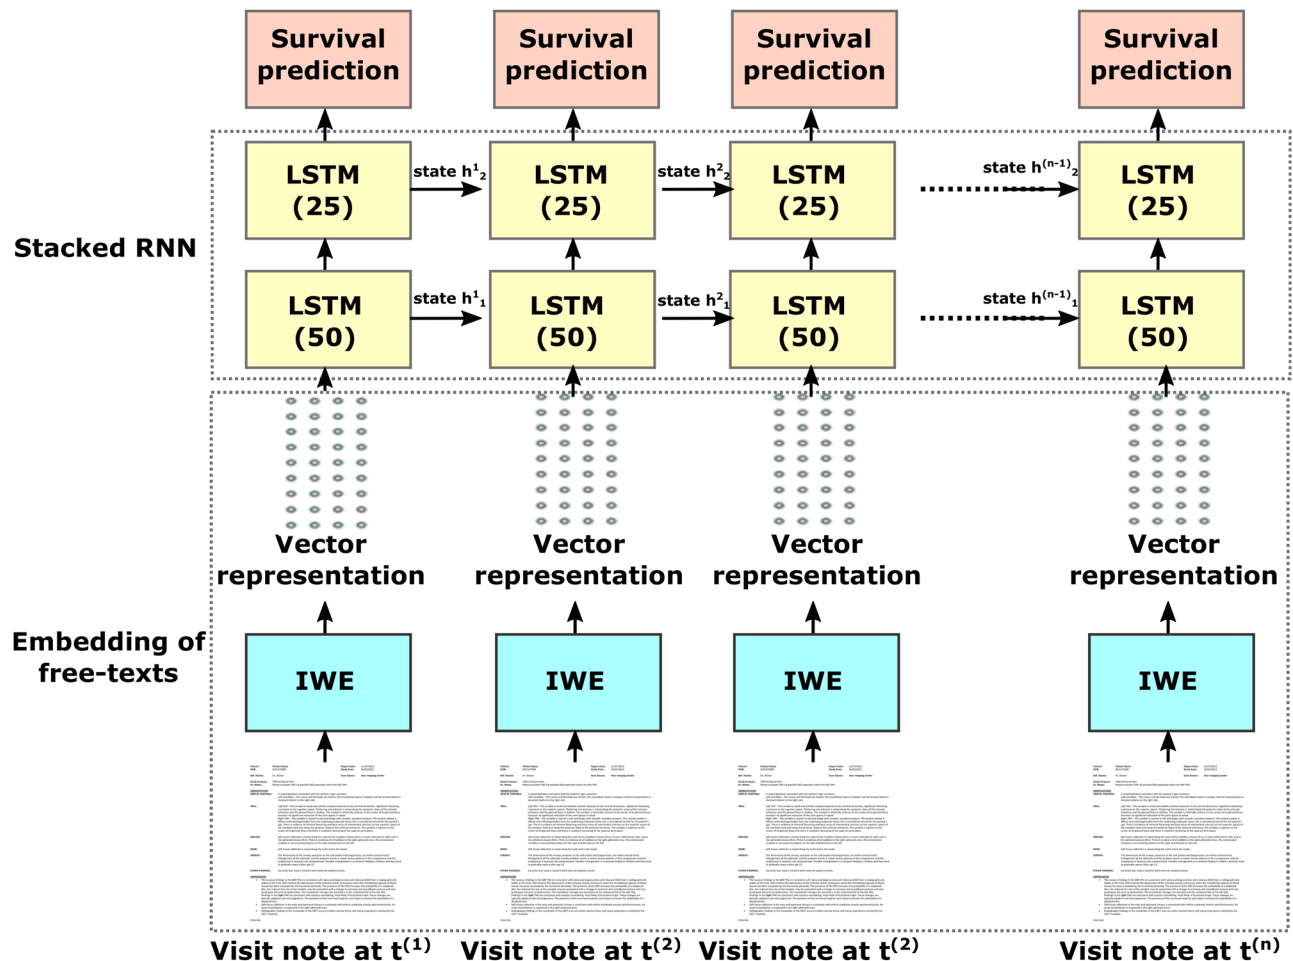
Survival prediction

Survival prediction

Survival prediction

Survival prediction

Stacked RNN

LSTM (25)

state $h^1_2$

LSTM (25)

state $h^2_2$

LSTM (25)

state $h^{(n-1)}_2$

LSTM (25)

LSTM (50)

state $h^1_1$

LSTM (50)

state $h^2_1$

LSTM (50)

state $h^{(n-1)}_1$

LSTM (50)

Vector representation

Vector representation

Vector representation

Vector representation

Embedding of free-texts

IWE

IWE

IWE

IWE

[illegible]

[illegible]

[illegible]

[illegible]

Visit note at $t^{(1)}$

Visit note at $t^{(2)}$

Visit note at $t^{(2)}$

Visit note at $t^{(n)}$